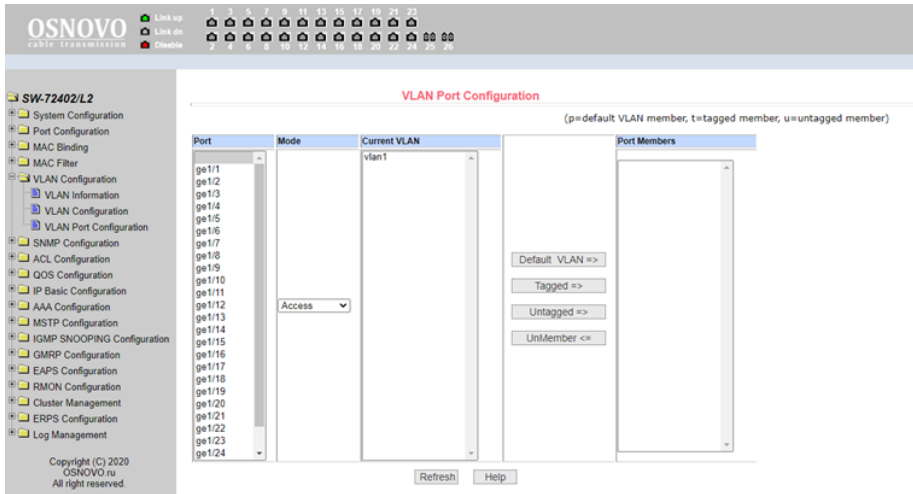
OSNOVO
cable transmission

Link up
Link dn
Disable

1 3 5 7 9 11 13 15 17 19 21 23
2 4 6 8 10 12 14 16 18 20 22 24 25 26

SW-72402/L2
System Configuration
Port Configuration
MAC Binding
MAC Filter
VLAN Configuration
VLAN Information
VLAN Configuration
VLAN Port Configuration
SNMP Configuration
ACL Configuration
QOS Configuration
IP Basic Configuration
AAA Configuration
MSTP Configuration
IGMP SNOOPING Configuration
GMRP Configuration
EAPS Configuration
RMON Configuration
Cluster Management
ERPS Configuration
Log Management

Copyright (C) 2020
OSNOVO.ru
All right reserved.

VLAN Port Configuration

(p=default VLAN member, t=tagged member, u=untagged member)

| Port | Mode | Current VLAN | | Port Members |
|---|---|---|---|---|
| ge1/1 ge1/2 ge1/3 ge1/4 ge1/5 ge1/6 ge1/7 ge1/8 ge1/9 ge1/10 ge1/11 ge1/12 ge1/13 ge1/14 ge1/15 ge1/16 ge1/17 ge1/18 ge1/19 ge1/20 ge1/21 ge1/22 ge1/23 ge1/24 | Access | vlan1 | Default VLAN => Tagged => Untagged => UnMember <= | |

Refresh Help